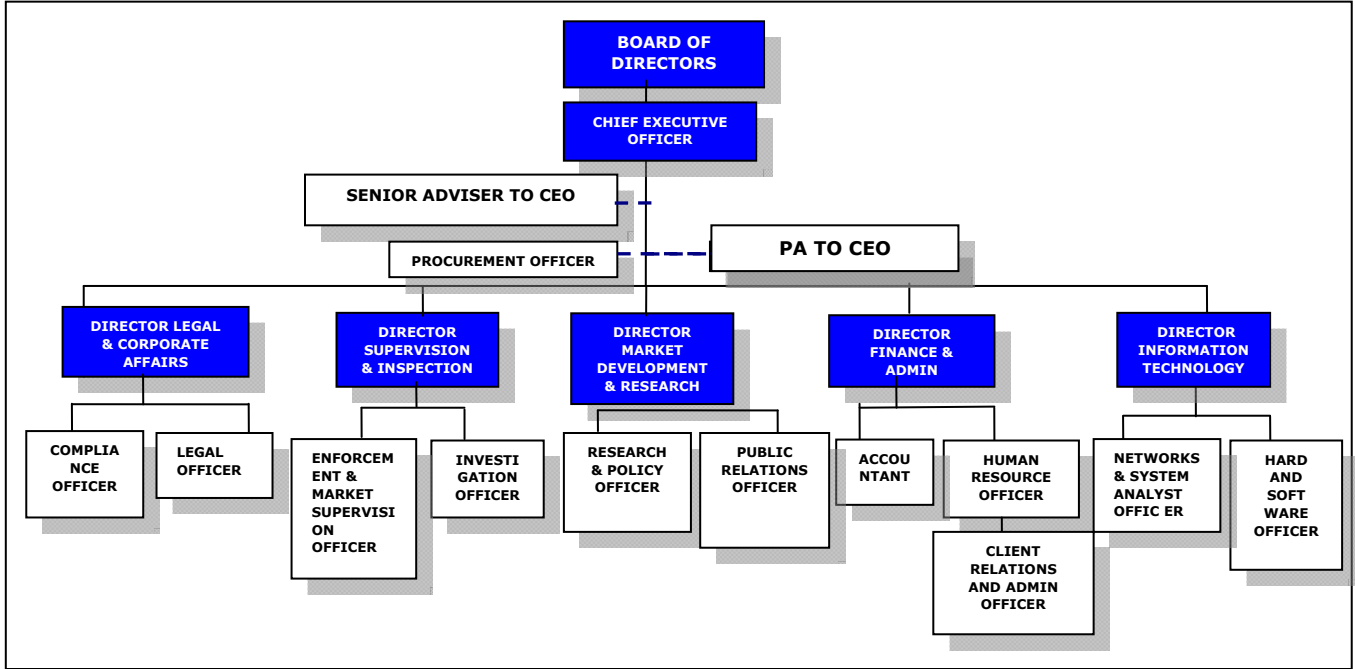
BOARD OF DIRECTORS

CHIEF EXECUTIVE OFFICER

SENIOR ADVISER TO CEO

PROCUREMENT OFFICER

PA TO CEO

DIRECTOR LEGAL & CORPORATE AFFAIRS

COMPLIA NCE OFFICER

LEGAL OFFICER

DIRECTOR SUPERVISION & INSPECTION

ENFORCEM ENT & MARKET SUPERVISI ON OFFICER

INVESTI GATION OFFICER

DIRECTOR MARKET DEVELOPMENT & RESEARCH

RESEARCH & POLICY OFFICER

PUBLIC RELATIONS OFFICER

DIRECTOR FINANCE & ADMIN

ACCOU NTANT

HUMAN RESOURCE OFFICER

CLIENT RELATIONS AND ADMIN OFFICER

DIRECTOR INFORMATION TECHNOLOGY

NETWORKS & SYSTEM ANALYST OFFIC ER

HARD AND SOFT WARE OFFICER